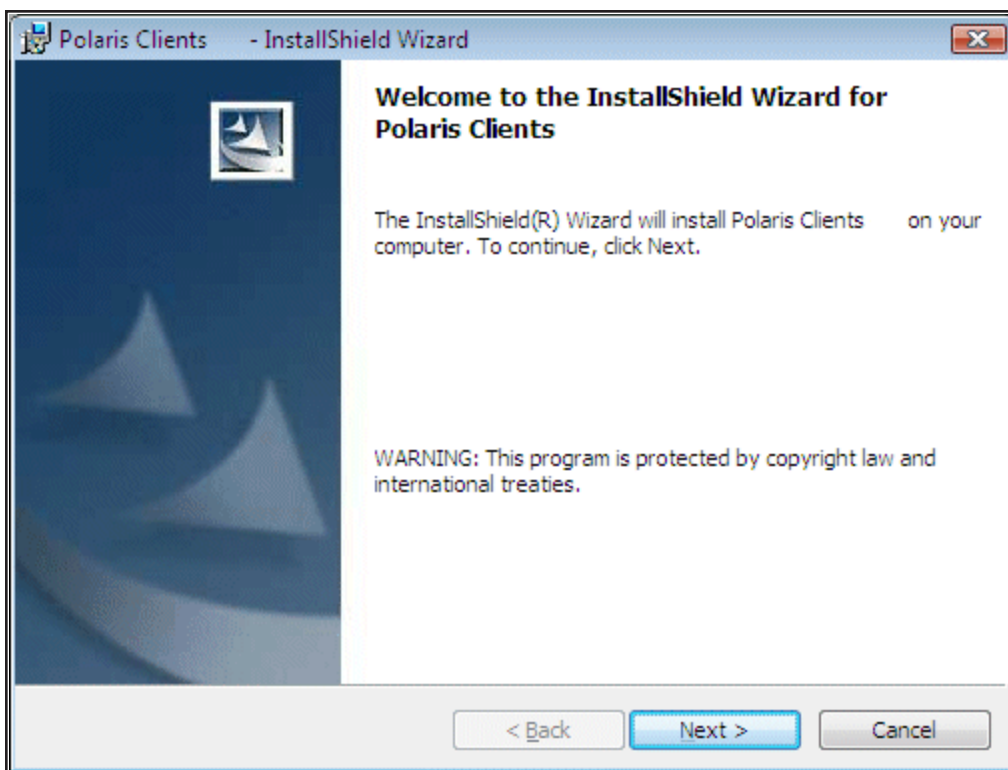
Polaris Clients - InstallShield Wizard

Welcome to the InstallShield Wizard for Polaris Clients

The InstallShield(R) Wizard will install Polaris Clients on your computer. To continue, click Next.

WARNING: This program is protected by copyright law and international treaties.

< Back

Next >

Cancel